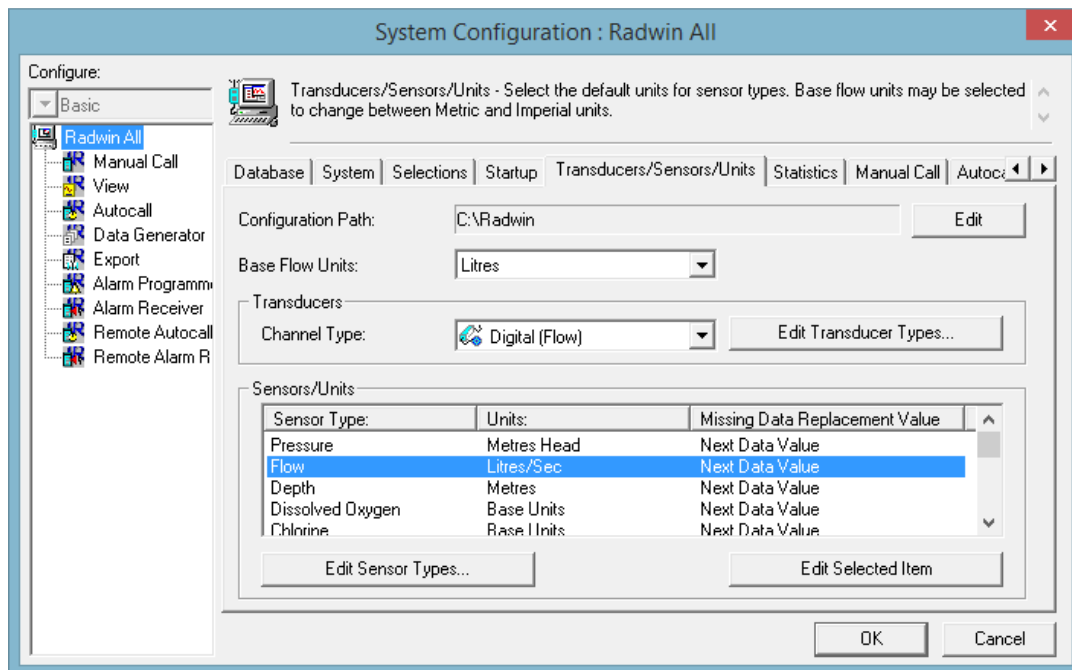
System Configuration : Radwin All

Configure:

Basic

Radwin All
Manual Call
View
Autocall
Data Generator
Export
Alarm Programm
Alarm Receiver
Remote Autocall
Remote Alarm R

Transducers/Sensors/Units - Select the default units for sensor types. Base flow units may be selected to change between Metric and Imperial units.

Database | System | Selections | Startup | Transducers/Sensors/Units | Statistics | Manual Call | Autoca

Configuration Path: C:\Radwin Edit

Base Flow Units: Litres

Transducers

Channel Type: Digital (Flow) Edit Transducer Types...

Sensors/Units

| Sensor Type: | Units: | Missing Data Replacement Value |
|---|---|---|
| Pressure | Metres Head | Next Data Value |
| Flow | Litres/Sec | Next Data Value |
| Depth | Metres | Next Data Value |
| Dissolved Oxygen | Base Units | Next Data Value |
| Chlorine | Base Units | Next Data Value |

Edit Sensor Types... Edit Selected Item

OK Cancel